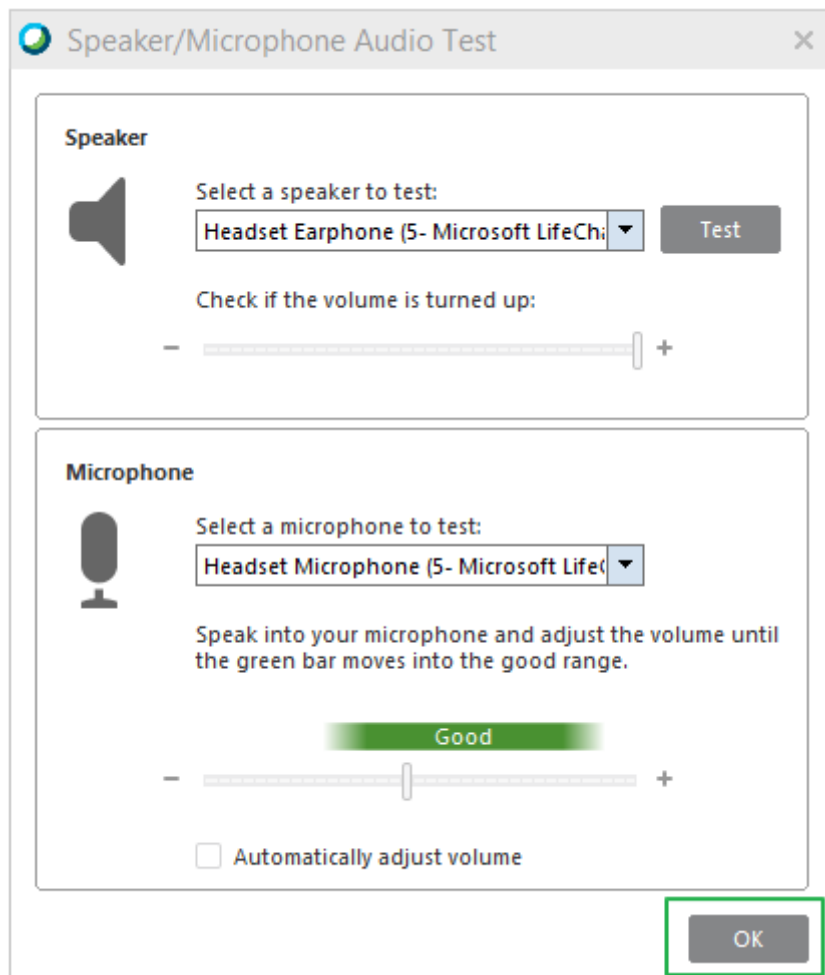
Speaker/Microphone Audio Test

×

Speaker

Select a speaker to test:

Headset Earphone (5- Microsoft LifeCha

Test

Check if the volume is turned up:

−

+

Microphone

Select a microphone to test:

Headset Microphone (5- Microsoft LifeC

Speak into your microphone and adjust the volume until the green bar moves into the good range.

Good

−

+

Automatically adjust volume

OK